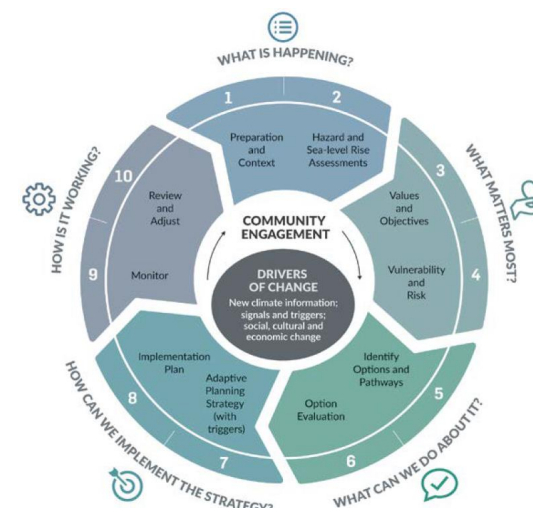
WHAT IS HAPPENING?

1

2

Preparation and Context

Hazard and Sea-level Rise Assessments

WHAT MATTERS MOST?

3

Values and Objectives

Vulnerability and Risk

4

WHAT CAN WE DO ABOUT IT?

5

Identify Options and Pathways

Option Evaluation

6

HOW CAN WE IMPLEMENT THE STRATEGY?

7

Adaptive Planning Strategy (with triggers)

Implementation Plan

8

HOW IS IT WORKING?

9

Monitor

10

Review and Adjust

COMMUNITY ENGAGEMENT

DRIVERS OF CHANGE

New climate information; signals and triggers; social, cultural and economic change